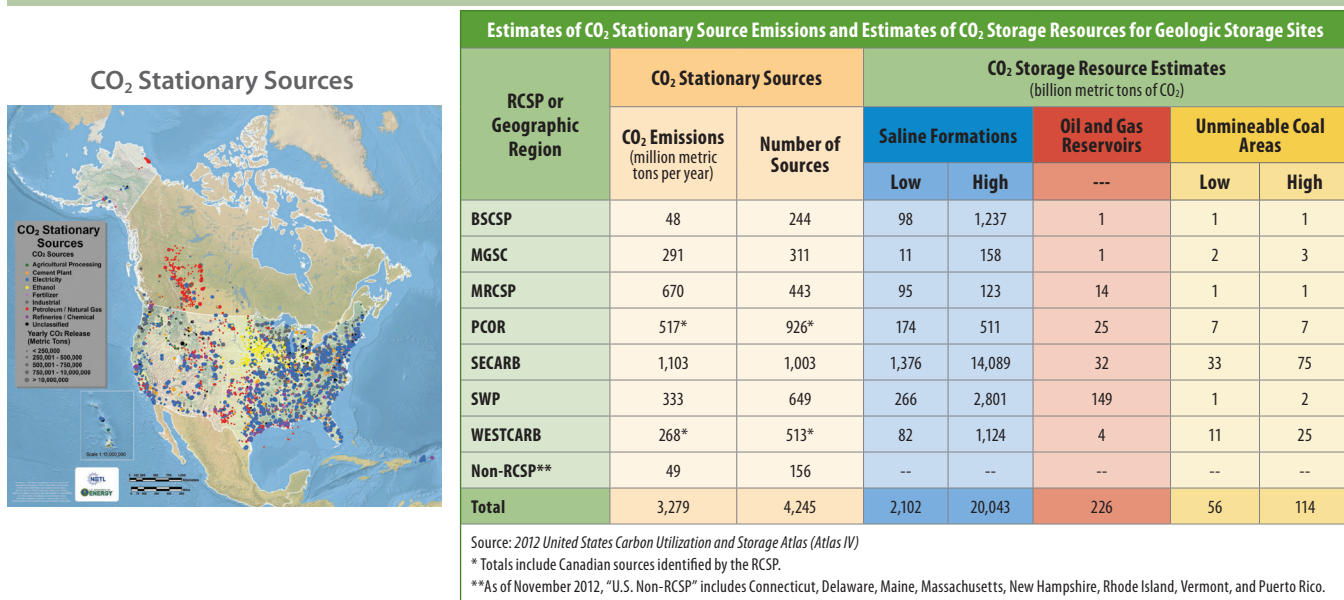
$CO_2$ Stationary Sources

$CO_2$ Stationary Sources
$CO_2$ Sources
Agricultural Processing
Cement Plant
Electricity
Ethanol
Fertilizer
Industrial
Petroleum / Natural Gas
Refineries / Chemical
Unclassified
Yearly $CO_2$ Release (Metric Tons)
< 250,000
250,001 - 500,000
500,001 - 750,000
750,001 - 10,000,000
> 10,000,000

Scale 1:10,000,000

NETL
ENERGY

Estimates of $CO_2$ Stationary Source Emissions and Estimates of $CO_2$ Storage Resources for Geologic Storage Sites

| RCSP or Geographic Region | $CO_2$ Stationary Sources: $CO_2$ Emissions (million metric tons per year) | $CO_2$ Stationary Sources: Number of Sources | $CO_2$ Storage Resource Estimates (billion metric tons of $CO_2$): Saline Formations Low | Saline Formations High | Oil and Gas Reservoirs --- | Unmineable Coal Areas Low | Unmineable Coal Areas High |
|---|---|---|---|---|---|---|---|
| BSCSP | 48 | 244 | 98 | 1,237 | 1 | 1 | 1 |
| MGSC | 291 | 311 | 11 | 158 | 1 | 2 | 3 |
| MRCSP | 670 | 443 | 95 | 123 | 14 | 1 | 1 |
| PCOR | 517* | 926* | 174 | 511 | 25 | 7 | 7 |
| SECARB | 1,103 | 1,003 | 1,376 | 14,089 | 32 | 33 | 75 |
| SWP | 333 | 649 | 266 | 2,801 | 149 | 1 | 2 |
| WESTCARB | 268* | 513* | 82 | 1,124 | 4 | 11 | 25 |
| Non-RCSP** | 49 | 156 | -- | -- | -- | -- | -- |
| Total | 3,279 | 4,245 | 2,102 | 20,043 | 226 | 56 | 114 |

Source: 2012 United States Carbon Utilization and Storage Atlas (Atlas IV)
* Totals include Canadian sources identified by the RCSP.
**As of November 2012, "U.S. Non-RCSP" includes Connecticut, Delaware, Maine, Massachusetts, New Hampshire, Rhode Island, Vermont, and Puerto Rico.